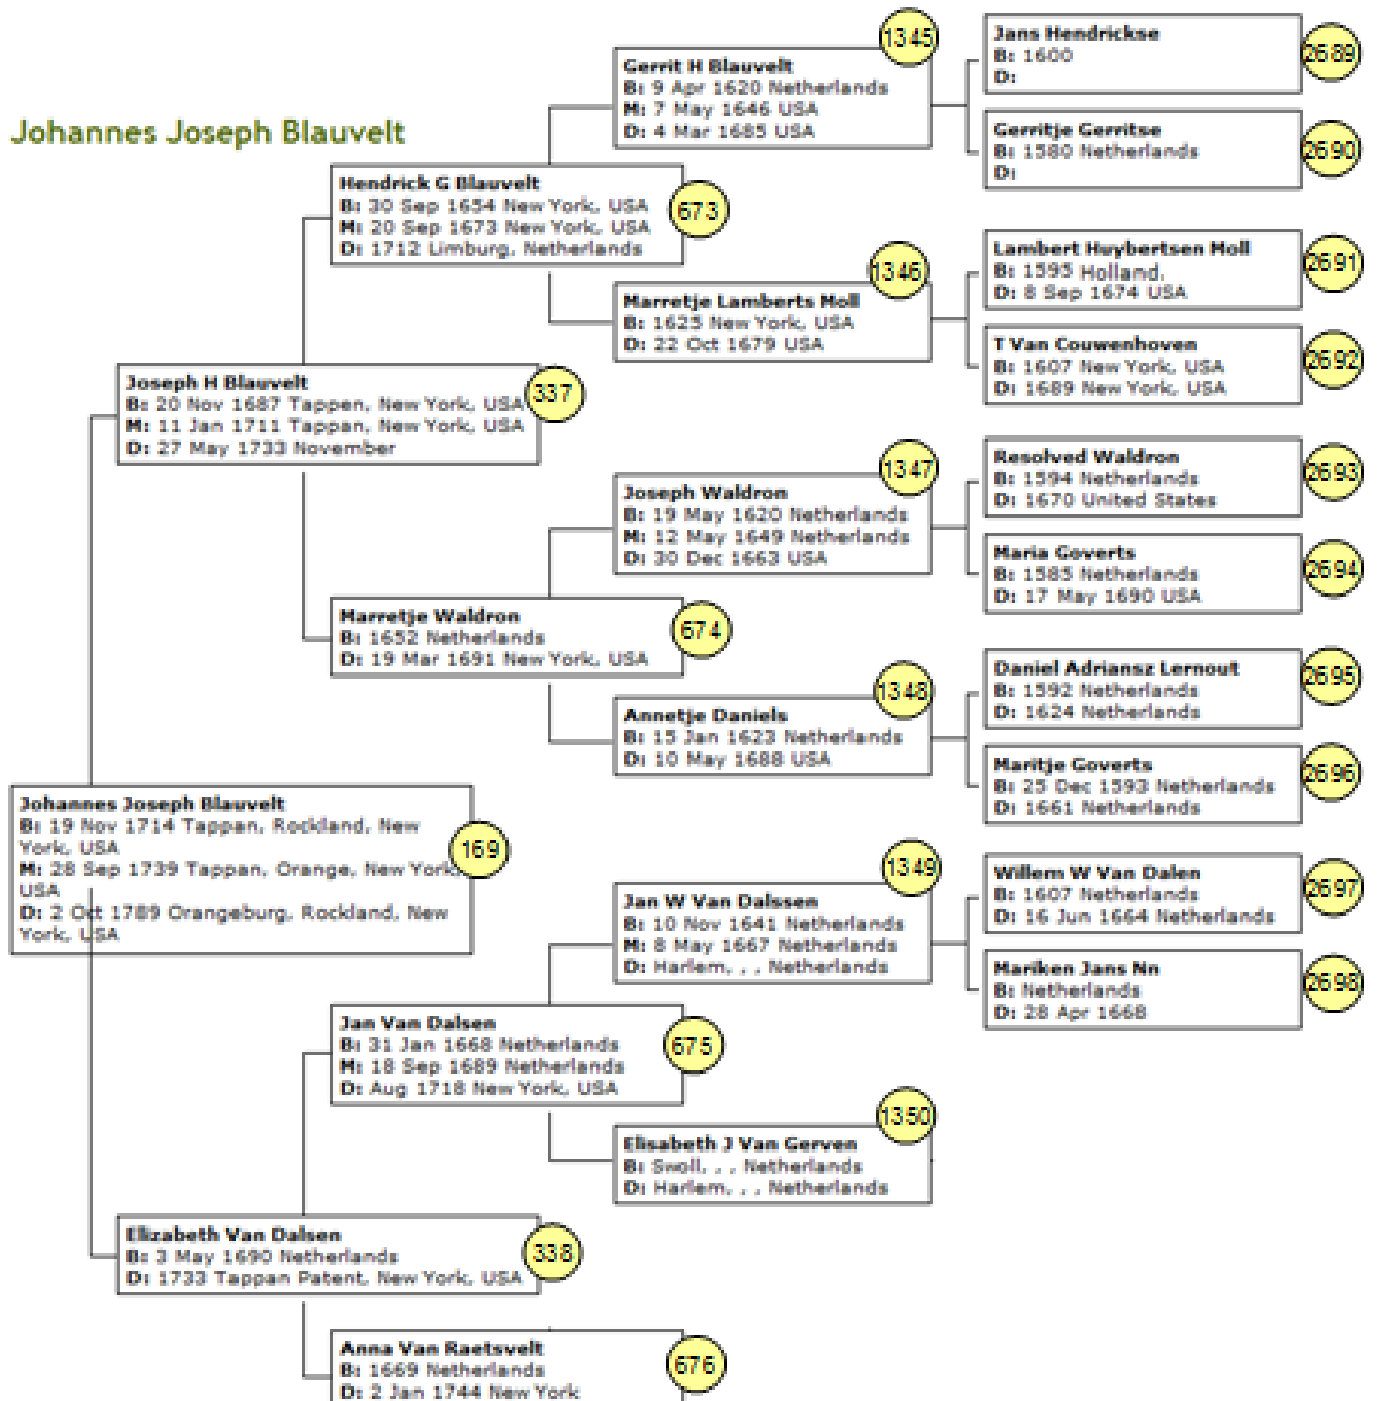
Johannes Joseph Blauvelt

Gerrit H Blauvelt
B: 9 Apr 1620 Netherlands
M: 7 May 1646 USA
D: 4 Mar 1685 USA
1345

Jans Hendrickse
B: 1600
D:
2689

Gerritje Gerritse
B: 1580 Netherlands
D:
2690

Hendrick G Blauvelt
B: 30 Sep 1654 New York, USA
M: 20 Sep 1673 New York, USA
D: 1712 Limburg, Netherlands
673

Marretje Lamberts Moll
B: 1625 New York, USA
D: 22 Oct 1679 USA
1346

Lambert Huybertsen Moll
B: 1593 Holland.
D: 8 Sep 1674 USA
2691

T Van Couwenhoven
B: 1607 New York, USA
D: 1689 New York, USA
2692

Joseph H Blauvelt
B: 20 Nov 1687 Tappen, New York, USA
M: 11 Jan 1711 Tappan, New York, USA
D: 27 May 1733 November
337

Joseph Waldron
B: 19 May 1620 Netherlands
M: 12 May 1649 Netherlands
D: 30 Dec 1663 USA
1347

Resolved Waldron
B: 1594 Netherlands
D: 1670 United States
2693

Maria Goverts
B: 1583 Netherlands
D: 17 May 1690 USA
2694

Marretje Waldron
B: 1652 Netherlands
D: 19 Mar 1691 New York, USA
674

Annetje Daniels
B: 15 Jan 1623 Netherlands
D: 10 May 1688 USA
1348

Daniel Adriansz Lernout
B: 1592 Netherlands
D: 1624 Netherlands
2695

Maritje Goverts
B: 25 Dec 1593 Netherlands
D: 1661 Netherlands
2696

Johannes Joseph Blauvelt
B: 19 Nov 1714 Tappan, Rockland, New York, USA
M: 28 Sep 1739 Tappan, Orange, New York, USA
D: 2 Oct 1789 Orangeburg, Rockland, New York, USA
169

Jan W Van Dalssen
B: 10 Nov 1641 Netherlands
M: 8 May 1667 Netherlands
D: Harlem, , , Netherlands
1349

Willem W Van Dalen
B: 1607 Netherlands
D: 16 Jun 1664 Netherlands
2697

Mariken Jans Nn
B: Netherlands
D: 28 Apr 1668
2698

Jan Van Dalsen
B: 31 Jan 1668 Netherlands
M: 18 Sep 1689 Netherlands
D: Aug 1718 New York, USA
675

Elisabeth J Van Gerven
B: Swoll, , , Netherlands
D: Harlem, , , Netherlands
1350

Elizabeth Van Dalsen
B: 3 May 1690 Netherlands
D: 1733 Tappan Patent, New York, USA
338

Anna Van Raetsvelt
B: 1669 Netherlands
D: 2 Jan 1744 New York
676